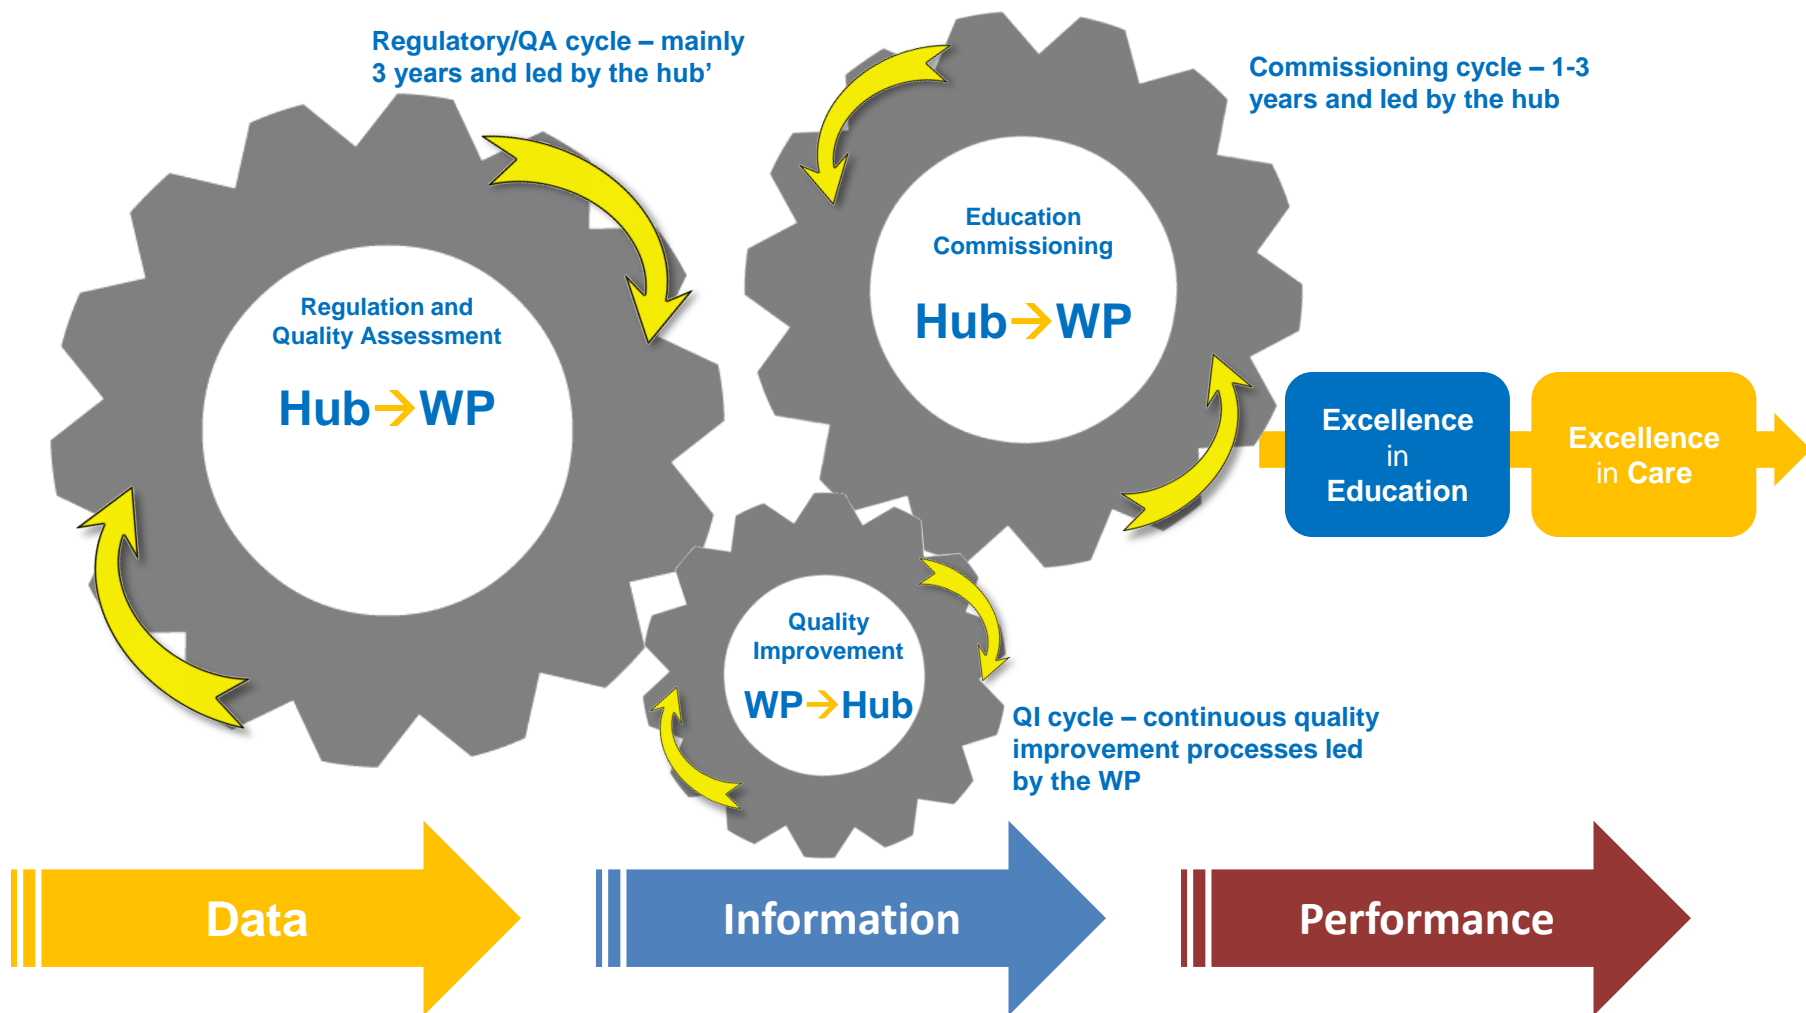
Regulatory/QA cycle – mainly 3 years and led by the hub'

Commissioning cycle – 1-3 years and led by the hub

Regulation and Quality Assessment

Hub→WP

Education Commissioning

Hub→WP

Excellence in Education

Excellence in Care

Quality Improvement

WP→Hub

QI cycle – continuous quality improvement processes led by the WP

Data

Information

Performance